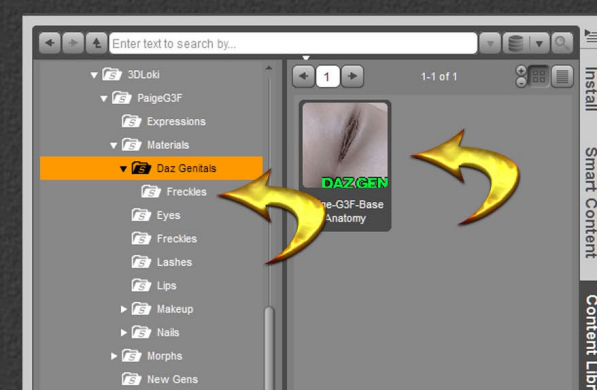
Enter text to search by...

3DLoki
PaigeG3F
Expressions
Materials
Daz Genitals
Freckles
Eyes
Freckles
Lashes
Lips
Makeup
Nails
Morphs
New Gens

1

1-1 of 1

DAZ GEN
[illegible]e-G3F-Base Anatomy

Install
Smart Content
Content Libr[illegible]